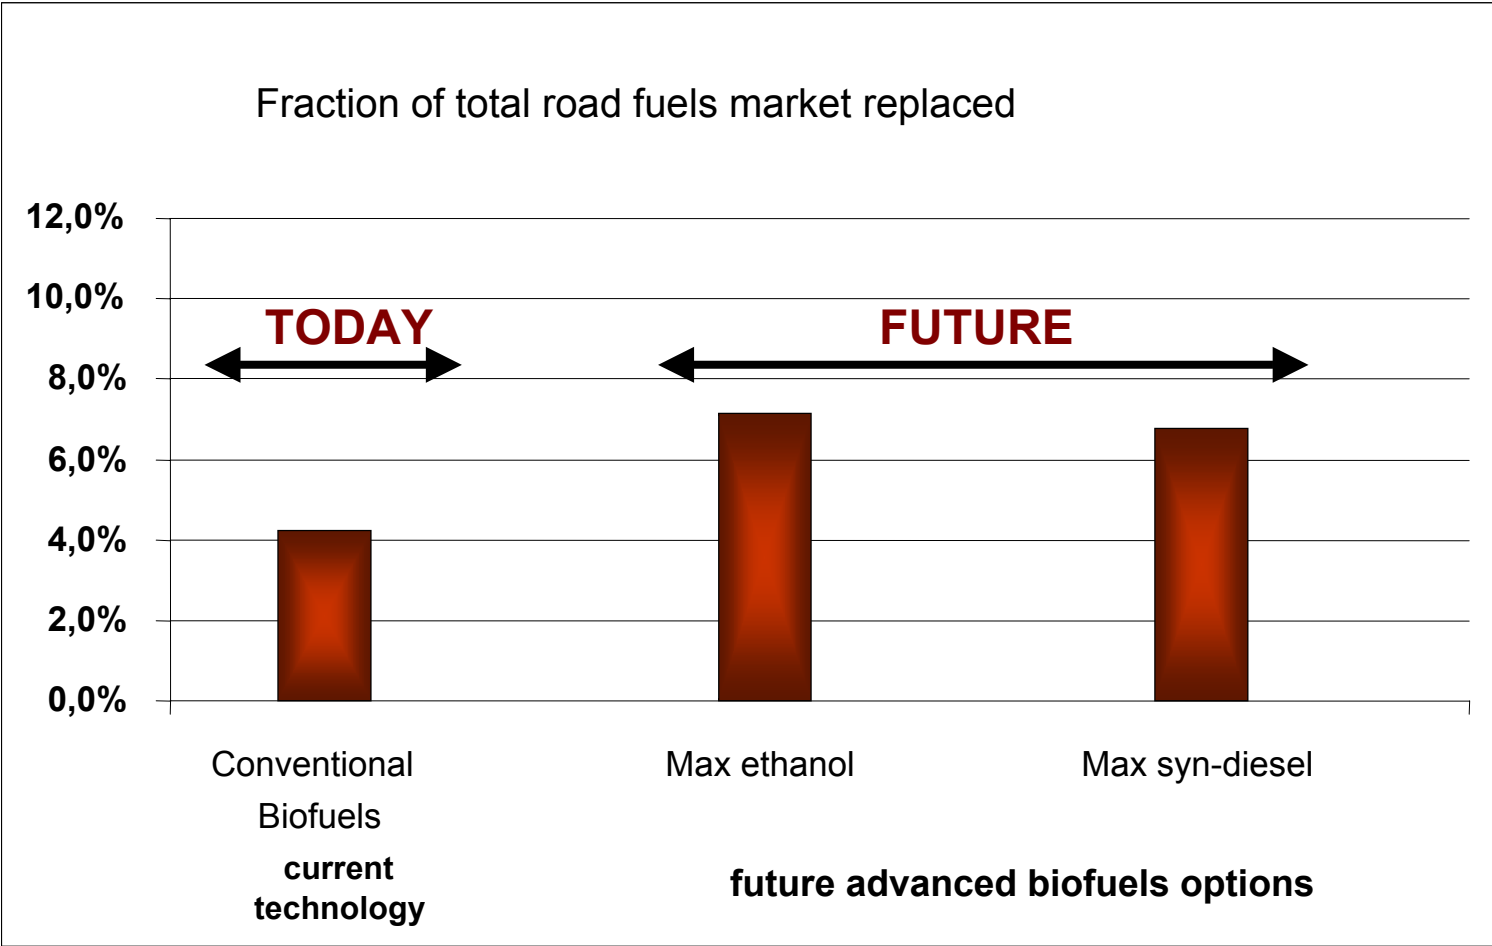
Fraction of total road fuels market replaced

12,0%
10,0%
8,0%
6,0%
4,0%
2,0%
0,0%

TODAY

FUTURE

Conventional Biofuels

Max ethanol

Max syn-diesel

current technology

future advanced biofuels options